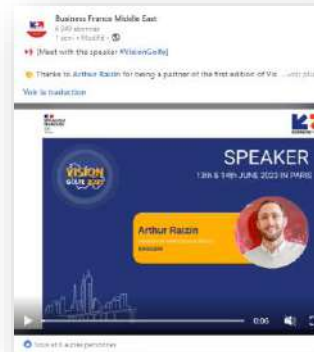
Business France Middle East
4 049 abonnés
1 sem • Modifié • 

[Meet with the speaker #VisionGolfe]

Thanks to Arthur Raizin for being a partner of the first edition of Vis ...voir plus

Voir la traduction

VISION GOLFE 2023

SPEAKER

13th & 14th JUNE 2023 IN PARIS

Arthur Raizin

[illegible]

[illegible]

0:06

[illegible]